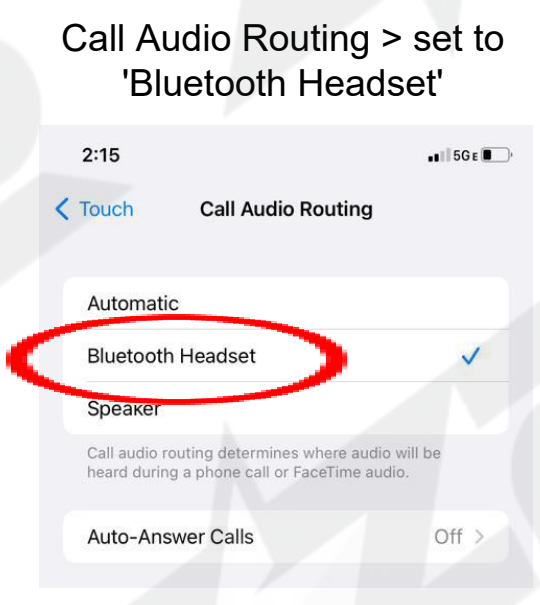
Call Audio Routing > set to 'Bluetooth Headset'

2:15

5GE

< Touch

Call Audio Routing

Automatic

Bluetooth Headset

Speaker

Call audio routing determines where audio will be heard during a phone call or FaceTime audio.

Auto-Answer Calls

Off >